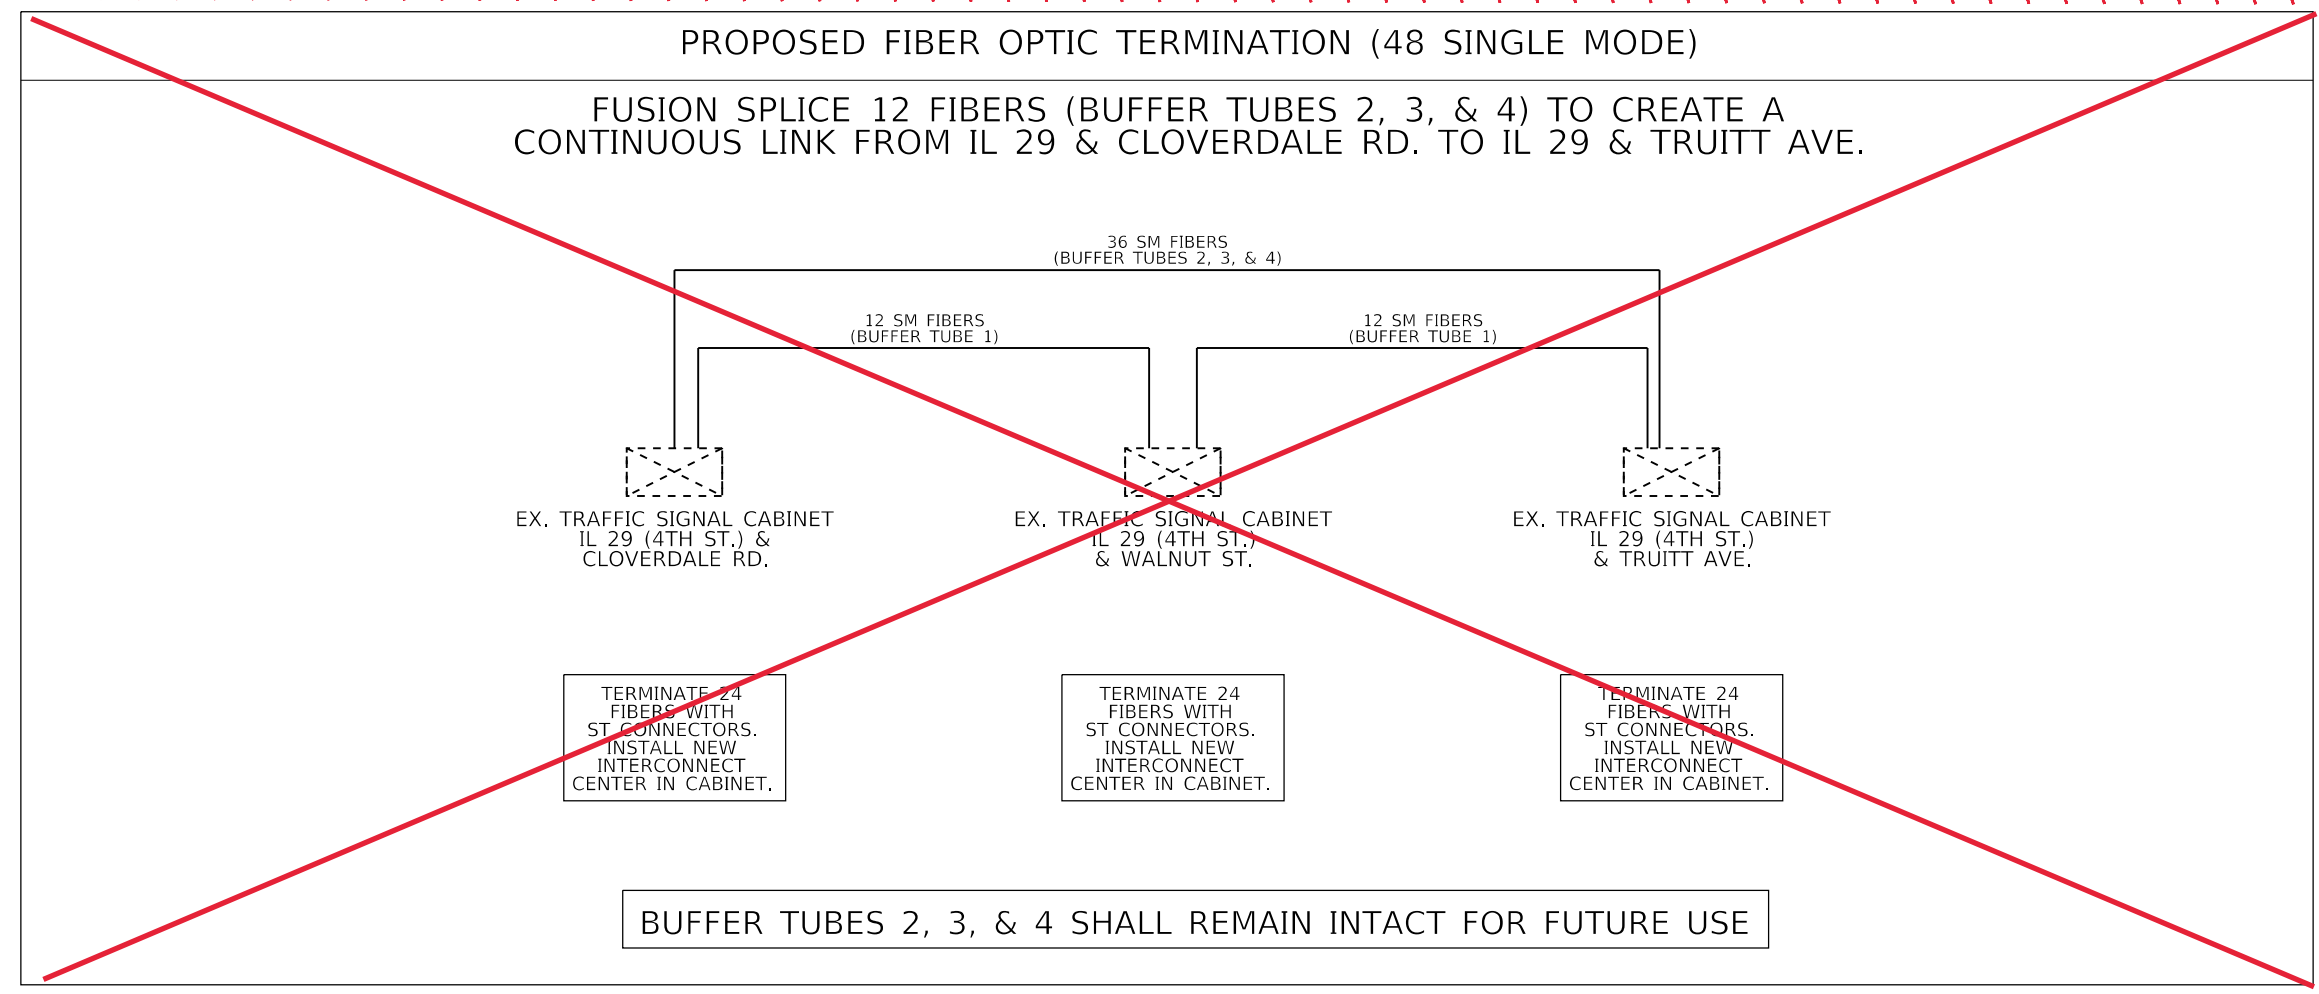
PROPOSED FIBER OPTIC TERMINATION (48 SINGLE MODE)

FUSION SPLICE 12 FIBERS (BUFFER TUBES 2, 3, & 4) TO CREATE A CONTINUOUS LINK FROM IL 29 & CLOVERDALE RD. TO IL 29 & TRUITT AVE.

36 SM FIBERS
(BUFFER TUBES 2, 3, & 4)

12 SM FIBERS
(BUFFER TUBE 1)

12 SM FIBERS
(BUFFER TUBE 1)

EX. TRAFFIC SIGNAL CABINET
IL 29 (4TH ST.) &
CLOVERDALE RD.

EX. TRAFFIC SIGNAL CABINET
IL 29 (4TH ST.)
& WALNUT ST.

EX. TRAFFIC SIGNAL CABINET
IL 29 (4TH ST.)
& TRUITT AVE.

TERMINATE 24
FIBERS WITH
ST CONNECTORS.
INSTALL NEW
INTERCONNECT
CENTER IN CABINET.

TERMINATE 24
FIBERS WITH
ST CONNECTORS.
INSTALL NEW
INTERCONNECT
CENTER IN CABINET.

TERMINATE 24
FIBERS WITH
ST CONNECTORS.
INSTALL NEW
INTERCONNECT
CENTER IN CABINET.

BUFFER TUBES 2, 3, & 4 SHALL REMAIN INTACT FOR FUTURE USE